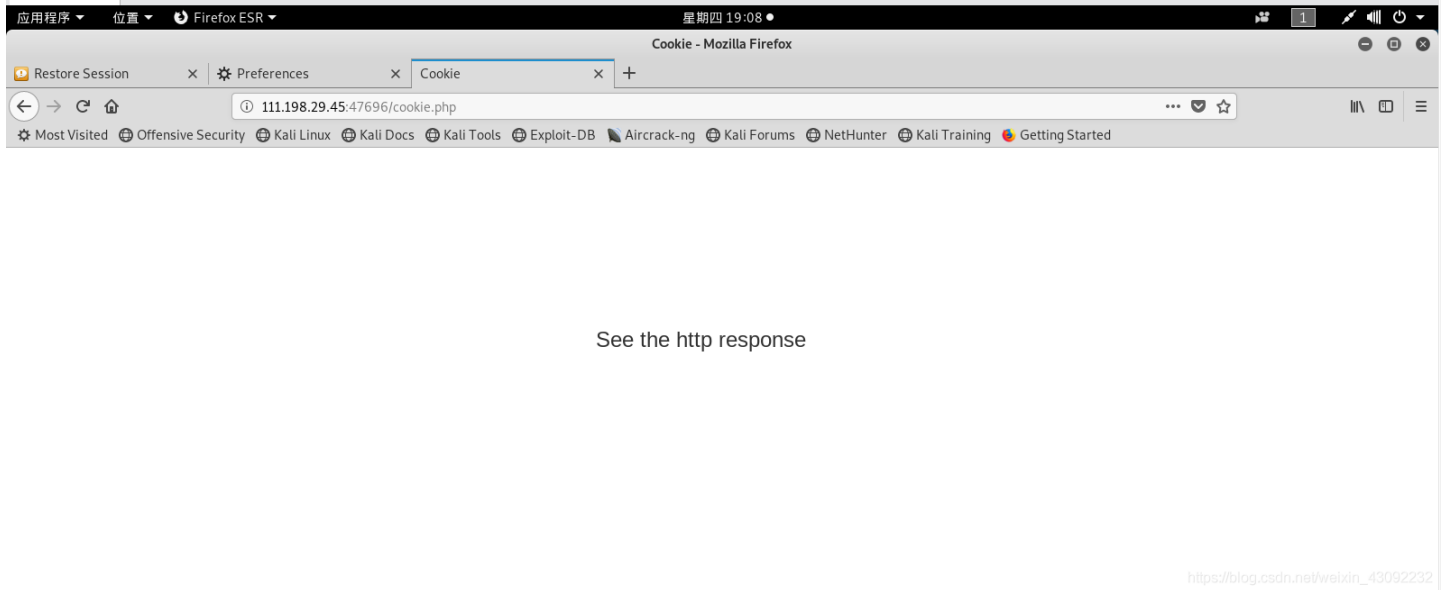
应用程序 ▾ 位置 ▾ Firefox ESR ▾ 星期四 19:08 ● 1

Cookie - Mozilla Firefox

Restore Session × Preferences × Cookie × +

111.198.29.45:47696/cookie.php

Most Visited Offensive Security Kali Linux Kali Docs Kali Tools Exploit-DB Aircrack-ng Kali Forums NetHunter Kali Training Getting Started

See the http response

https://blog.csdn.net/weixin_43092232